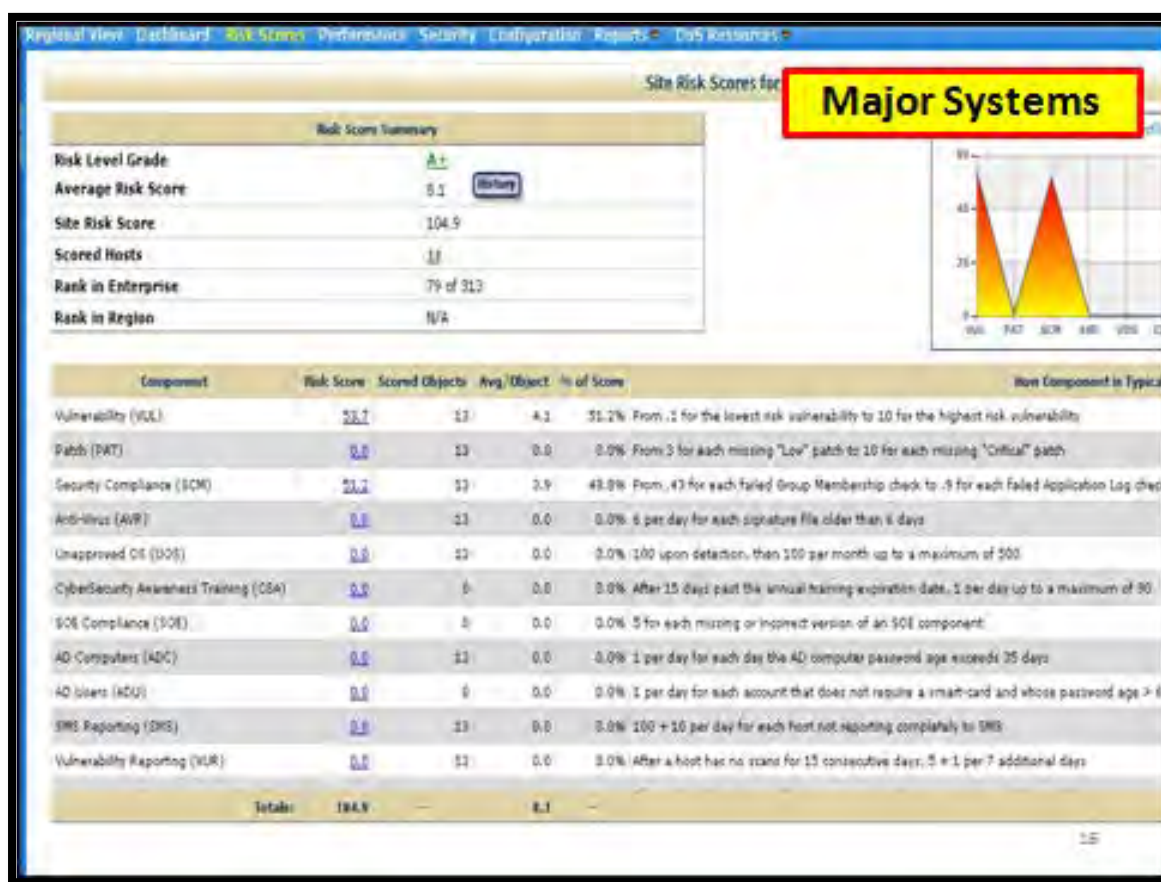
Regional View Dashboard Risk Scores Performance Security Configuration Reports DoS Resources

Site Risk Scores for

Major Systems

| Risk Score Summary | |
|---|---|
| Risk Level Grade | A+ |
| Average Risk Score | 8.1 History |
| Site Risk Score | 104.9 |
| Scored Hosts | 13 |
| Rank in Enterprise | 79 of 313 |
| Rank in Region | N/A |

60
40
20
0
VUL PAT SCM AVR VOS

| Component | Risk Score | Scored Objects | Avg/Object | % of Score | How Component is Typica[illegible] |
|---|---|---|---|---|---|
| Vulnerability (VUL) | 53.7 | 13 | 4.1 | 51.2% | From .1 for the lowest risk vulnerability to 10 for the highest risk vulnerability |
| Patch (PAT) | 0.0 | 13 | 0.0 | 0.0% | From 3 for each missing "Low" patch to 10 for each missing "Critical" patch |
| Security Compliance (SCM) | 51.2 | 13 | 3.9 | 48.8% | From .43 for each failed Group Membership check to .9 for each failed Application Log chec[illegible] |
| Anti-Virus (AVR) | 0.0 | 13 | 0.0 | 0.0% | 6 per day for each signature file older than 6 days |
| Unapproved OS (UOS) | 0.0 | 13 | 0.0 | 0.0% | 100 upon detection, then 100 per month up to a maximum of 500 |
| CyberSecurity Awareness Training (CSA) | 0.0 | 0 | 0.0 | 0.0% | After 15 days past the annual training expiration date, 1 per day up to a maximum of 90 |
| SOE Compliance (SOE) | 0.0 | 0 | 0.0 | 0.0% | 5 for each missing or incorrect version of an SOE component |
| AD Computers (ADC) | 0.0 | 13 | 0.0 | 0.0% | 1 per day for each day the AD computer password age exceeds 35 days |
| AD Users (ADU) | 0.0 | 0 | 0.0 | 0.0% | 1 per day for each account that does not require a smart-card and whose password age > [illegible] |
| SMS Reporting (SMS) | 0.0 | 13 | 0.0 | 0.0% | 100 + 10 per day for each host not reporting completely to SMS |
| Vulnerability Reporting (VUR) | 0.0 | 13 | 0.0 | 0.0% | After a host has no scans for 15 consecutive days, 5 + 1 per 7 additional days |
| Totals: | 104.9 | -- | 8.1 | -- | |

16